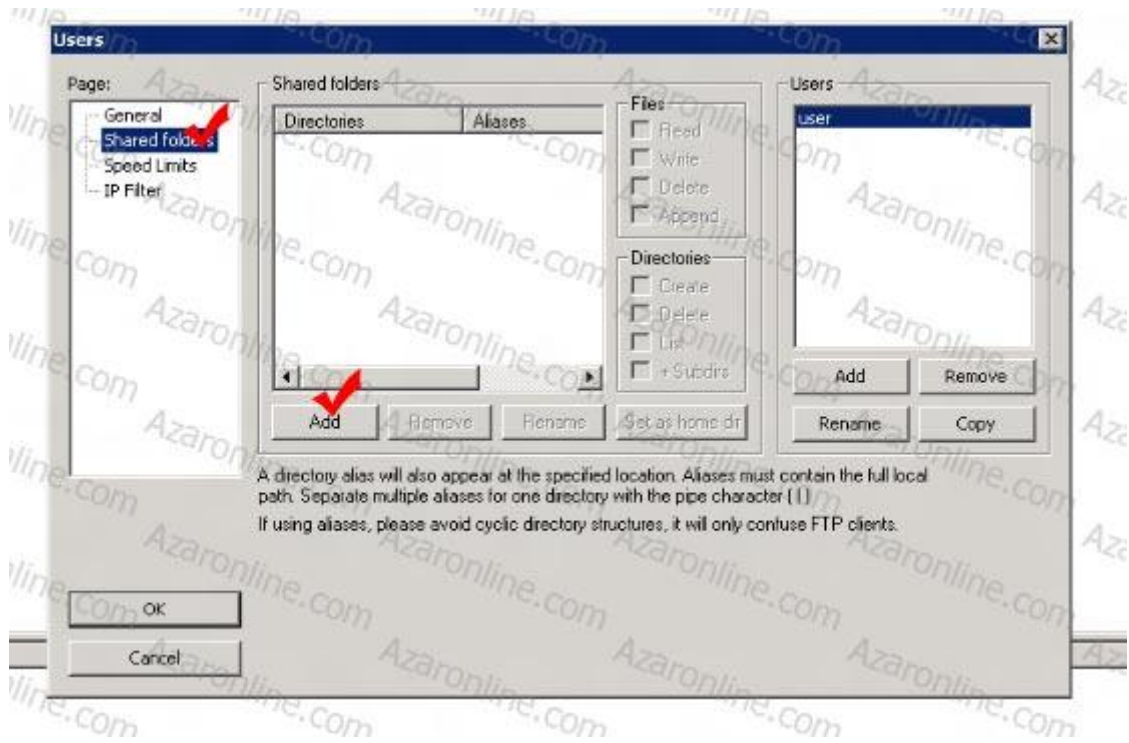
Users

Page:
General
Shared folders
Speed Limits
IP Filter

Shared folders

| Directories | Aliases |
|---|---|

Files
Read
Write
Delete
Append

Directories
Create
Delete
List
+ Subdirs

Add
Remove
Rename
Set as home dir

Users
user

Add
Remove
Rename
Copy

A directory alias will also appear at the specified location. Aliases must contain the full local path. Separate multiple aliases for one directory with the pipe character (|)

If using aliases, please avoid cyclic directory structures, it will only confuse FTP clients.

OK
Cancel

Azaronline.com